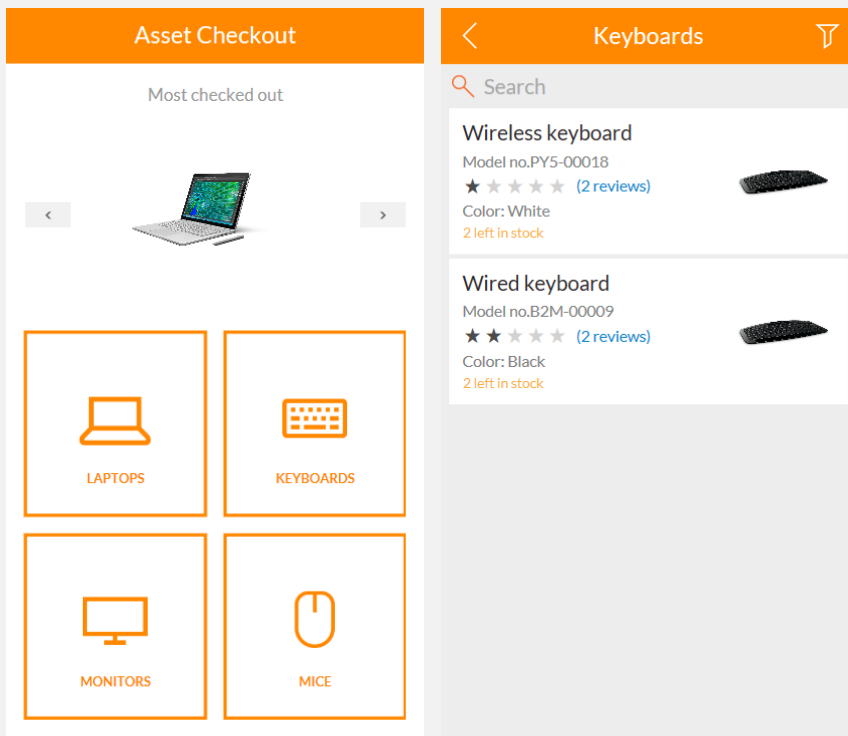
Asset Checkout

Most checked out

‹

›

LAPTOPS

KEYBOARDS

MONITORS

MICE

‹

Keyboards

Search

Wireless keyboard
Model no.PY5-00018
★★★★★ (2 reviews)
Color: White
2 left in stock

Wired keyboard
Model no.B2M-00009
★★★★★ (2 reviews)
Color: Black
2 left in stock